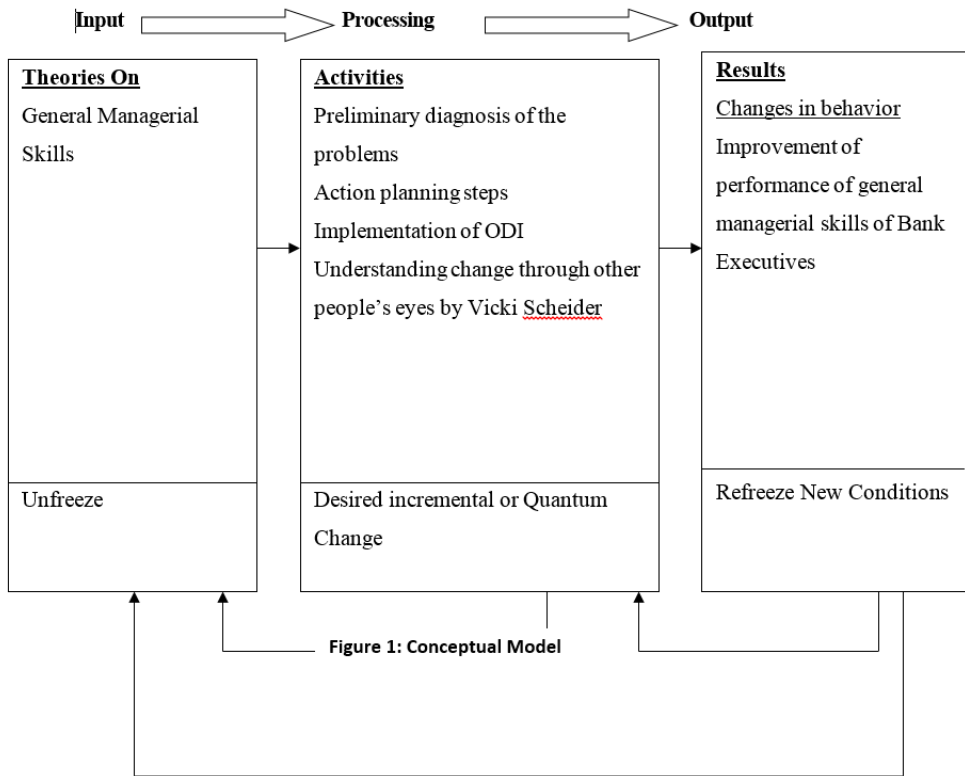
Input Processing Output

Theories On
General Managerial Skills

Unfreeze

Activities
Preliminary diagnosis of the problems
Action planning steps
Implementation of ODI
Understanding change through other people's eyes by Vicki Scheider

Desired incremental or Quantum Change

Results
Changes in behavior
Improvement of performance of general managerial skills of Bank Executives

Refreeze New Conditions

Figure 1: Conceptual Model